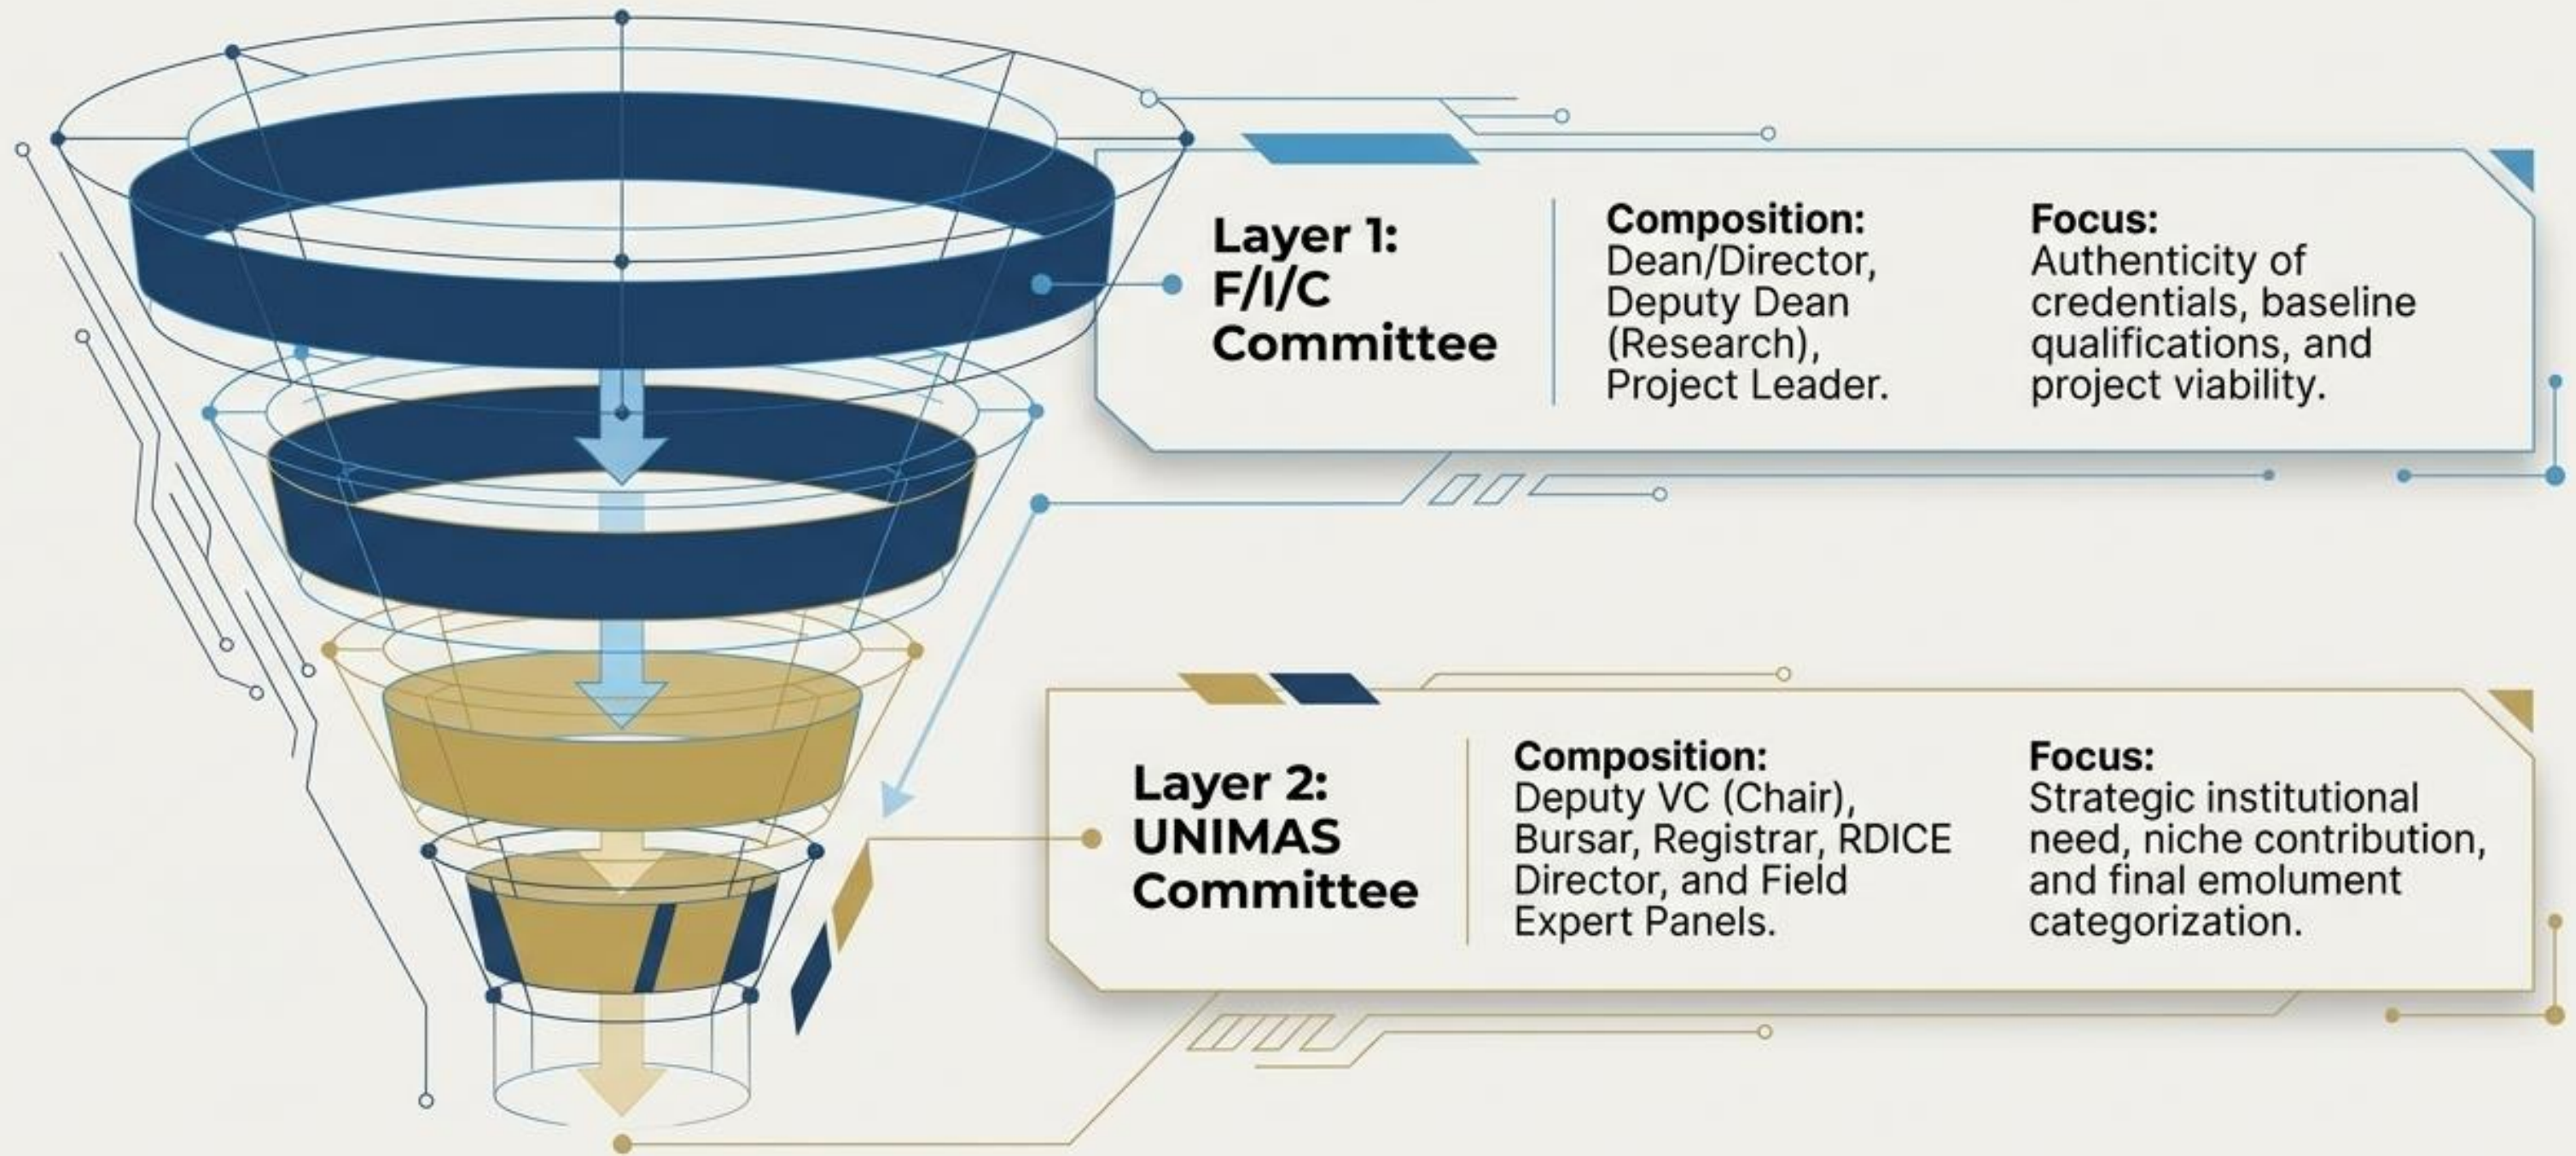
Layer 1: F/I/C Committee

Composition: Dean/Director, Deputy Dean (Research), Project Leader.

Focus: Authenticity of credentials, baseline qualifications, and project viability.

Layer 2: UNIMAS Committee

Composition: Deputy VC (Chair), Bursar, Registrar, RDICE Director, and Field Expert Panels.

Focus: Strategic institutional need, niche contribution, and final emolument categorization.